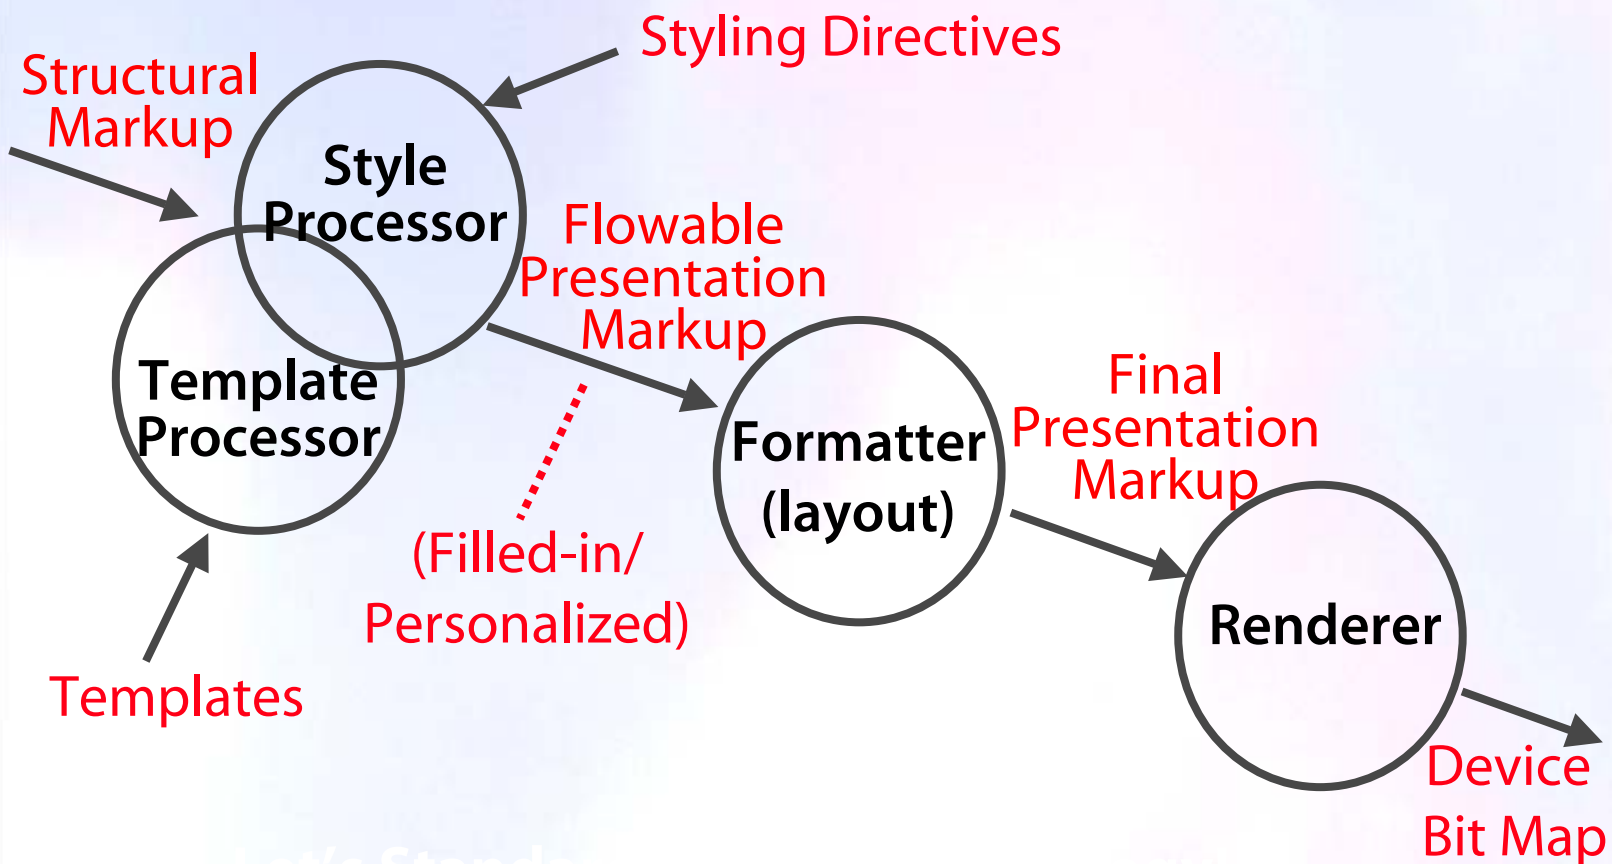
Styling Directives

Structural Markup

Style Processor

Template Processor

Flowable Presentation Markup

(Filled-in/ Personalized)

Templates

Formatter (layout)

Final Presentation Markup

Renderer

Device Bit Map